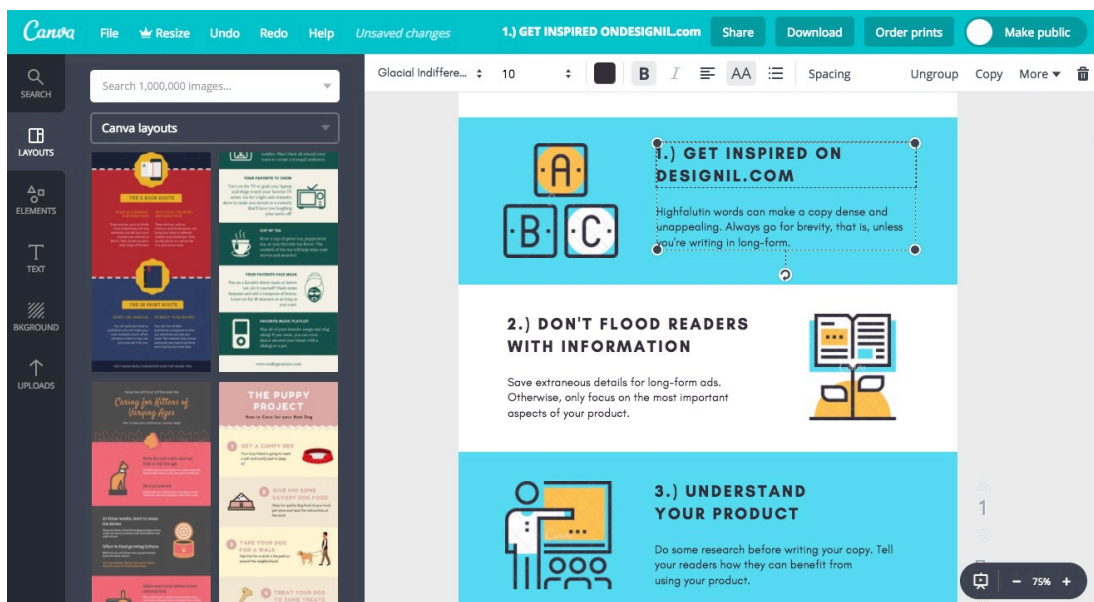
Canva File Resize Undo Redo Help Unsaved changes 1.) GET INSPIRED ONDESIGNIL.com Share Download Order prints Make public

SEARCH
LAYOUTS
ELEMENTS
TEXT
BKGROUND
UPLOADS

Search 1,000,000 images...

Canva layouts

THE PUPPY PROJECT

Glacial Indiffere... 10 B I AA Spacing Ungroup Copy More

A B C

1.) GET INSPIRED ON DESIGNIL.COM

Highfalutin words can make a copy dense and unappealing. Always go for brevity, that is, unless you're writing in long-form.

2.) DON'T FLOOD READERS WITH INFORMATION

Save extraneous details for long-form ads. Otherwise, only focus on the most important aspects of your product.

3.) UNDERSTAND YOUR PRODUCT

Do some research before writing your copy. Tell your readers how they can benefit from using your product.

1

75%